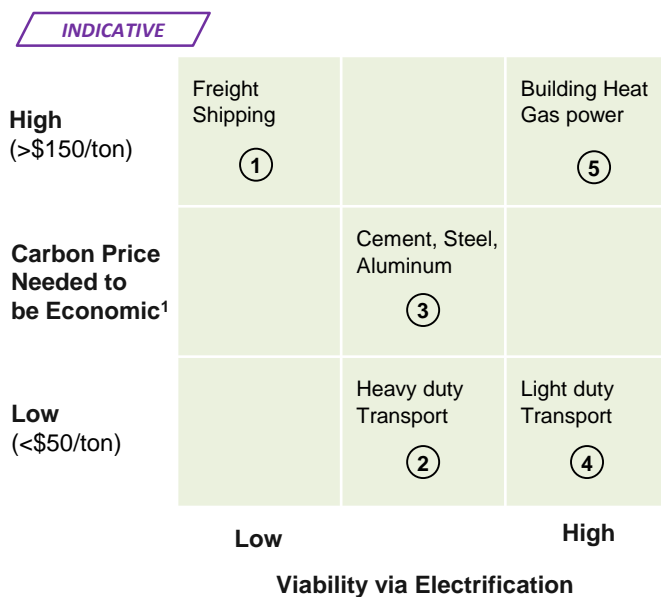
INDICATIVE

High
(>$150/ton)

Carbon Price Needed to be Economic$^1$

Low
(<$50/ton)

| | | |
|---|---|---|
| Freight Shipping ① | | Building Heat Gas power ⑤ |
| | Cement, Steel, Aluminum ③ | |
| | Heavy duty Transport ② | Light duty Transport ④ |

Low

High

Viability via Electrification